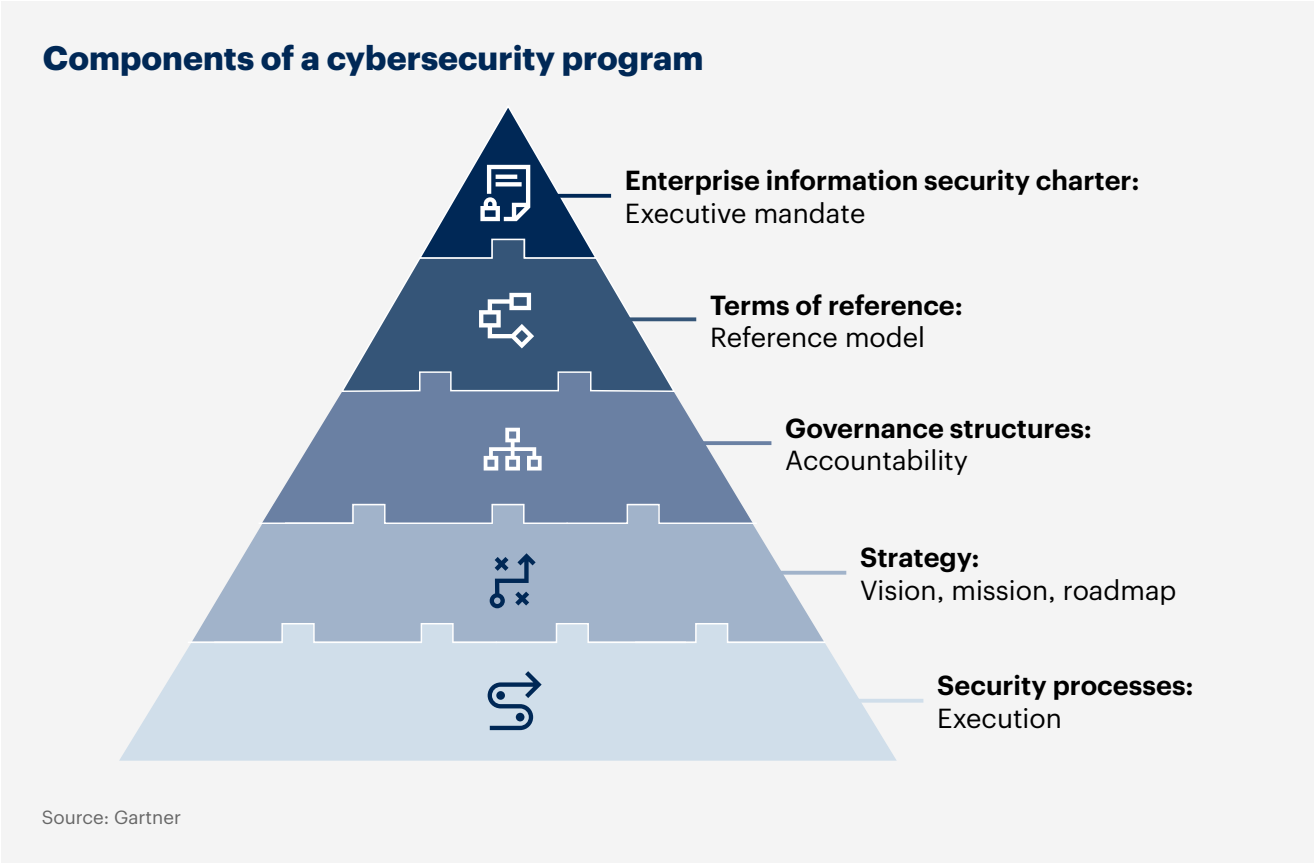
Components of a cybersecurity program

Enterprise information security charter:
Executive mandate

Terms of reference:
Reference model

Governance structures:
Accountability

Strategy:
Vision, mission, roadmap

Security processes:
Execution

Source: Gartner